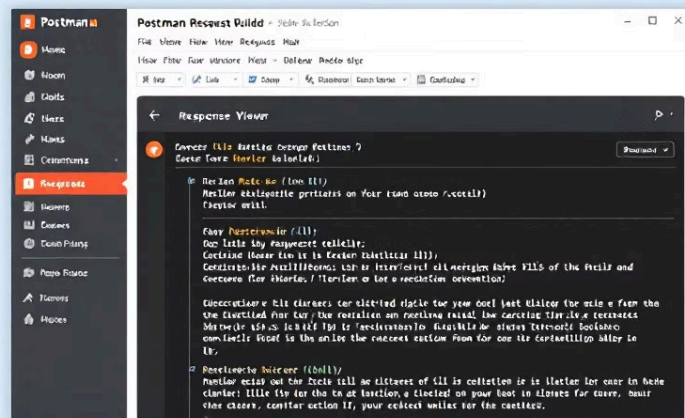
Postman

Home

Noom

Qoils

Uers

Mans

Cemetons

Responses

Reeers

Ceores

Ceeo Plans

Peps Rasee

Pareos

Pieces

Postman Request Pulld

File Vlewe Flew Hew Reqyues Holr

Hear Fiter Few Wndore Wlew Delew Paelo slpc

Response Vlewr

Dnsnicol

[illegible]